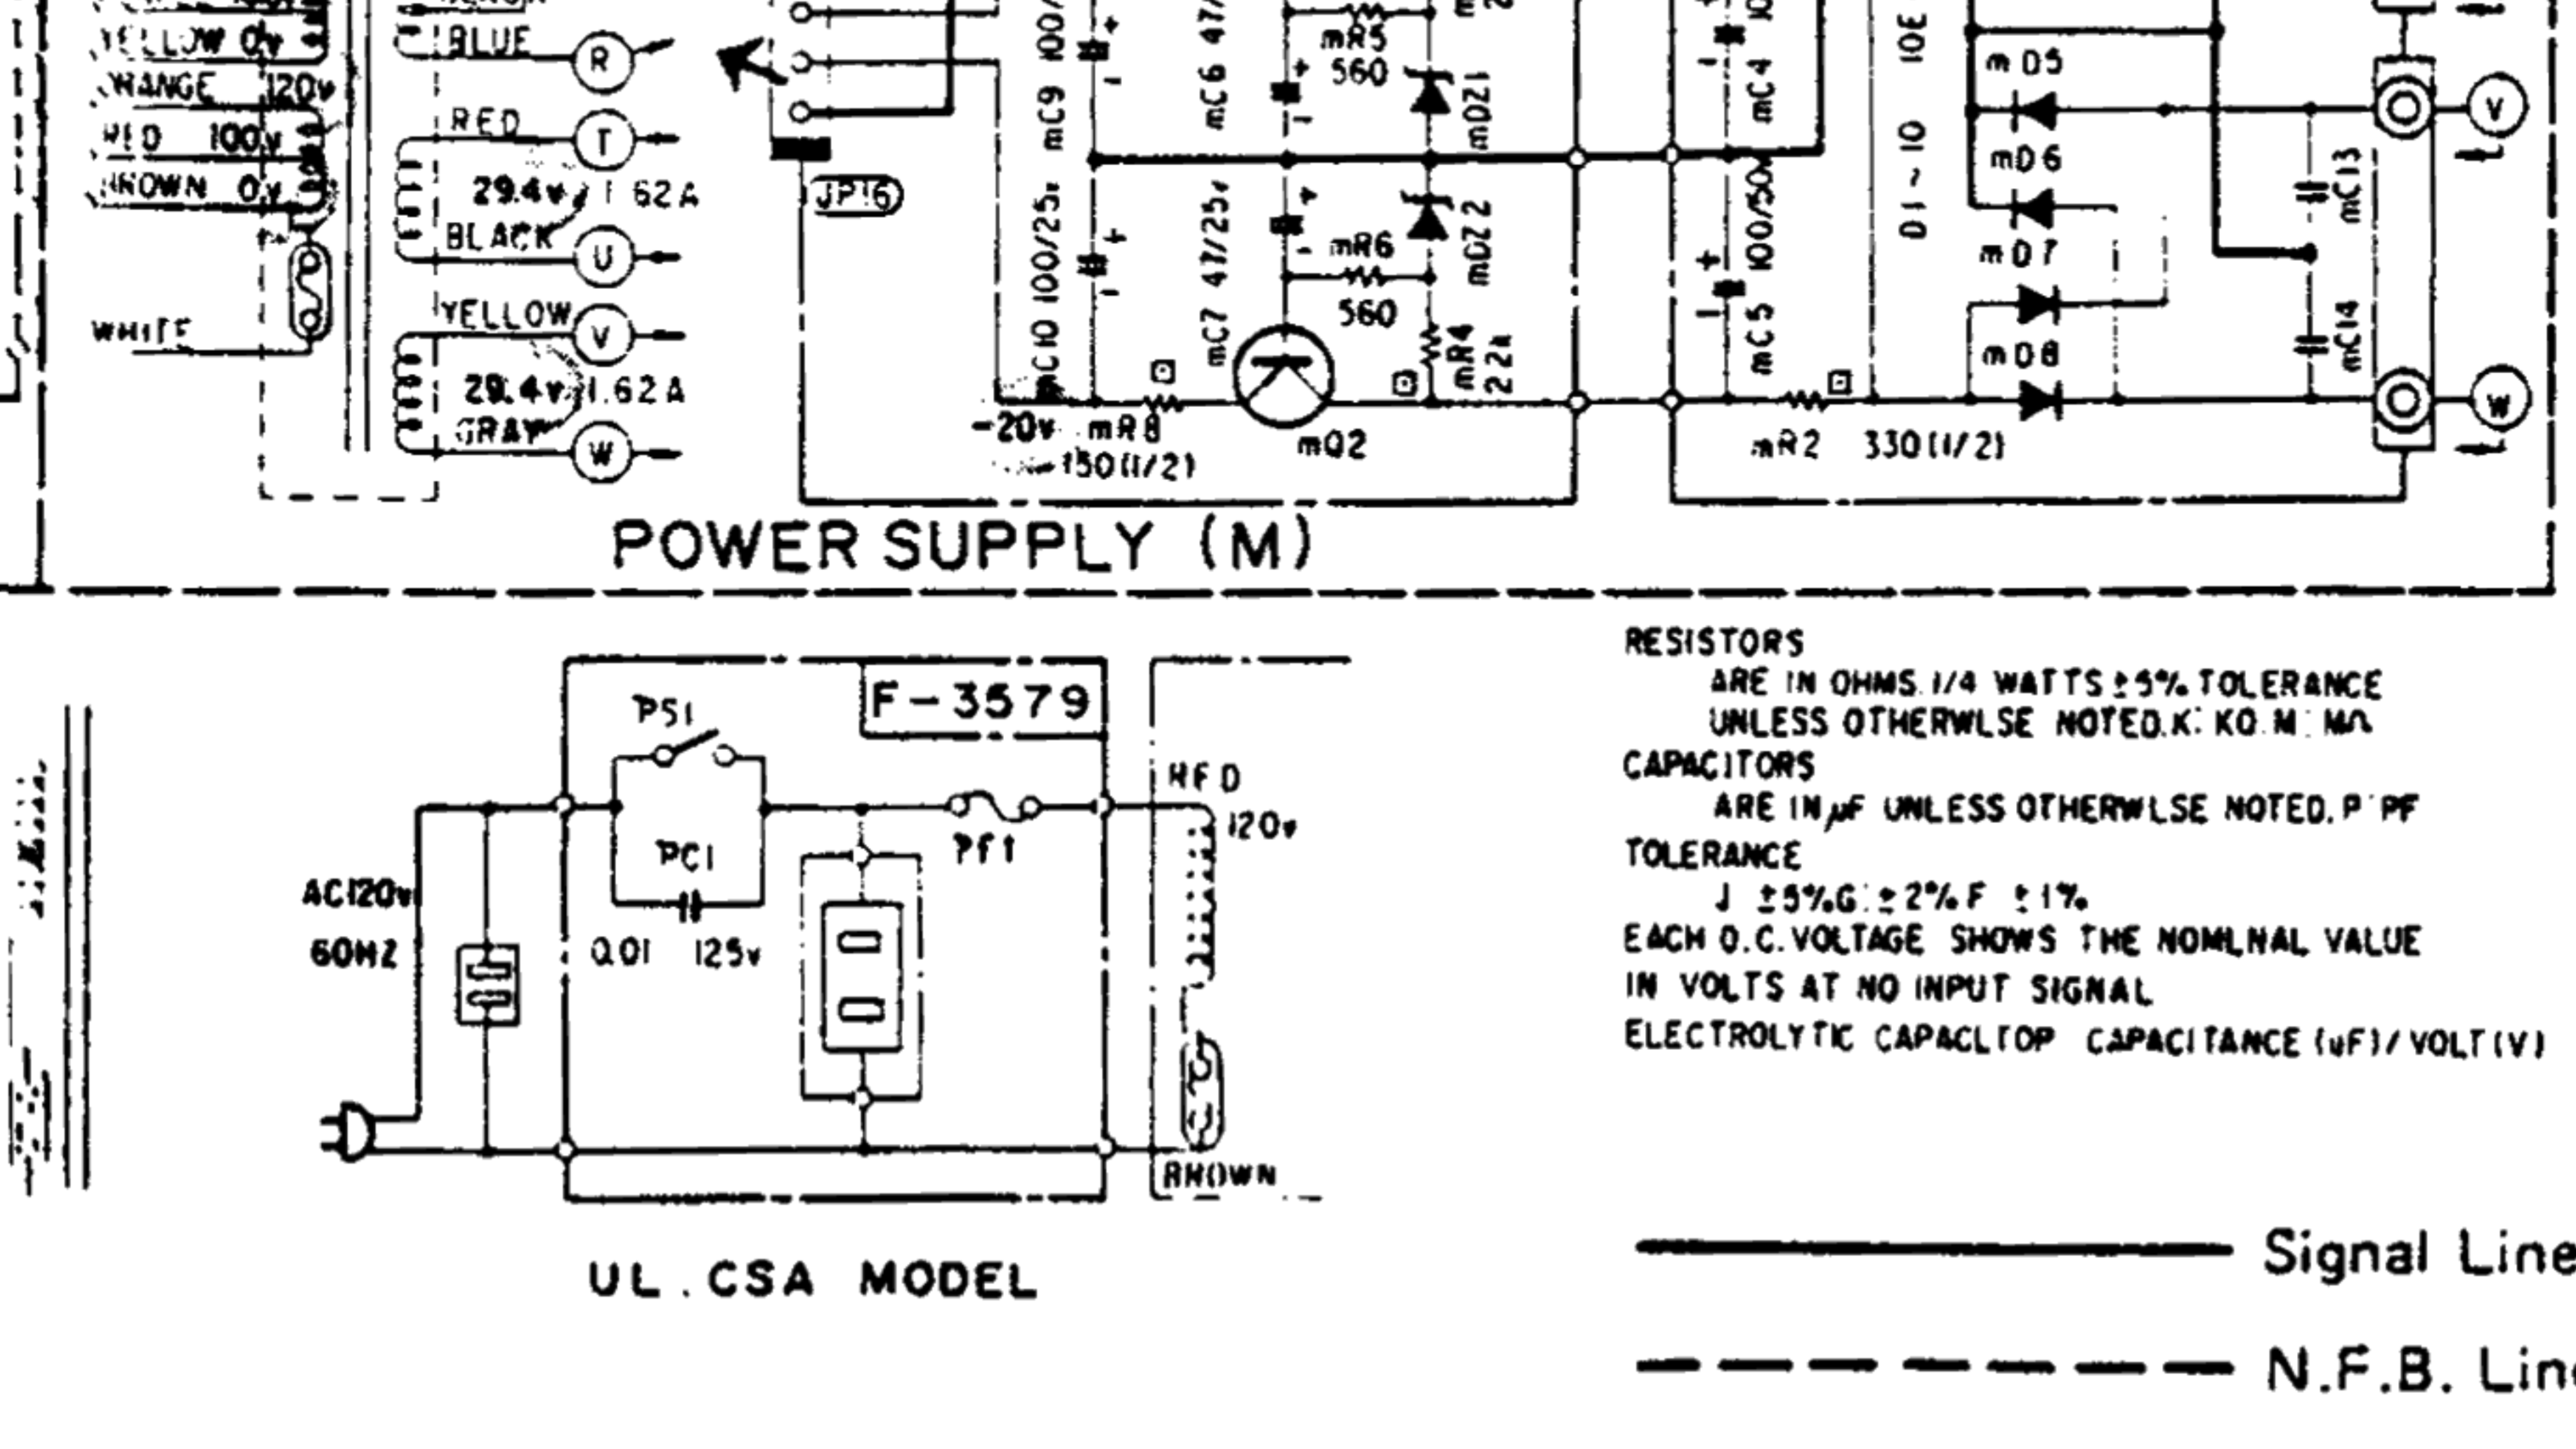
YELLOW 0v
ORANGE 120v
RED 100v
BROWN 0v
WHITE
BLUE
R
RED
T
29.4v 1.62A
BLACK
U
YELLOW
V
29.4v 1.62A
GRAY
W
JP16
mC9 100/
mC10 100/25v
-20v mR8
150(1/2)
mC6 47/
mR5
560
mDZ1
mC7 47/25v
mR6
560
mDZ2
mR4
22k
mQ2
mC4
mC5 100/50v
mR2 330(1/2)
10E
10 ~ 10
mD5
mD6
mD7
mD8
mC13
mC14
V
W

POWER SUPPLY (M)

F-3579
PS1
PC1
0.01 125v
PF1
AC120v
60HZ
RED
120v
BROWN

UL.CSA MODEL

RESISTORS
ARE IN OHMS 1/4 WATTS ±5% TOLERANCE
UNLESS OTHERWLSE NOTED.K: KΩ M: MΩ
CAPACITORS
ARE IN μF UNLESS OTHERWLSE NOTED.P: PF
TOLERANCE
J ±5%,G ±2%,F ±1%
EACH D.C.VOLTAGE SHOWS THE NOMLNAL VALUE
IN VOLTS AT NO INPUT SIGNAL
ELECTROLYTIC CAPACLTOP CAPACITANCE (uF)/VOLT(V)

Signal Line
N.F.B. Line